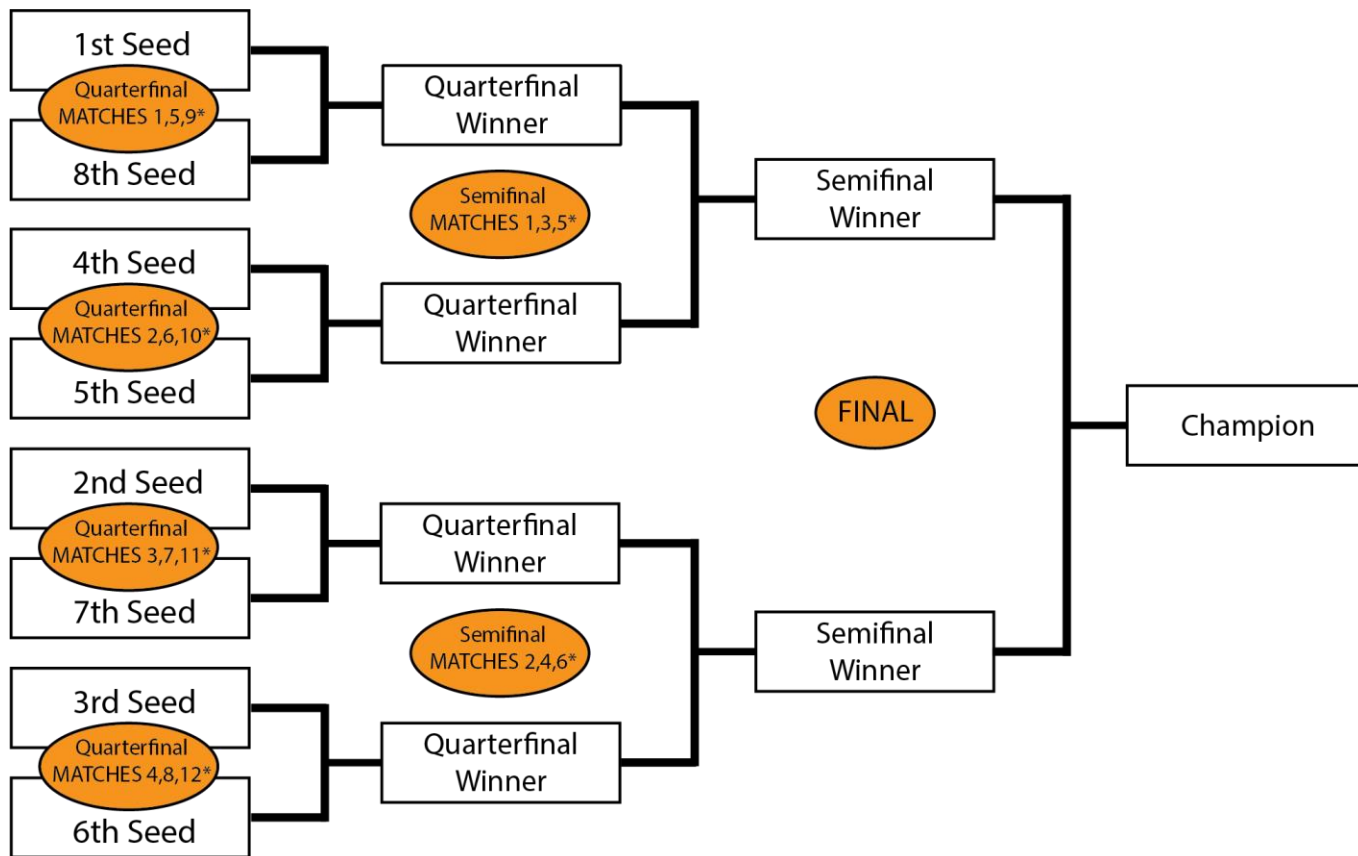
1st Seed
Quarterfinal MATCHES 1,5,9*
8th Seed

4th Seed
Quarterfinal MATCHES 2,6,10*
5th Seed

2nd Seed
Quarterfinal MATCHES 3,7,11*
7th Seed

3rd Seed
Quarterfinal MATCHES 4,8,12*
6th Seed

Quarterfinal Winner

Semifinal MATCHES 1,3,5*

Quarterfinal Winner

Quarterfinal Winner

Semifinal MATCHES 2,4,6*

Quarterfinal Winner

Semifinal Winner

FINAL

Semifinal Winner

Champion